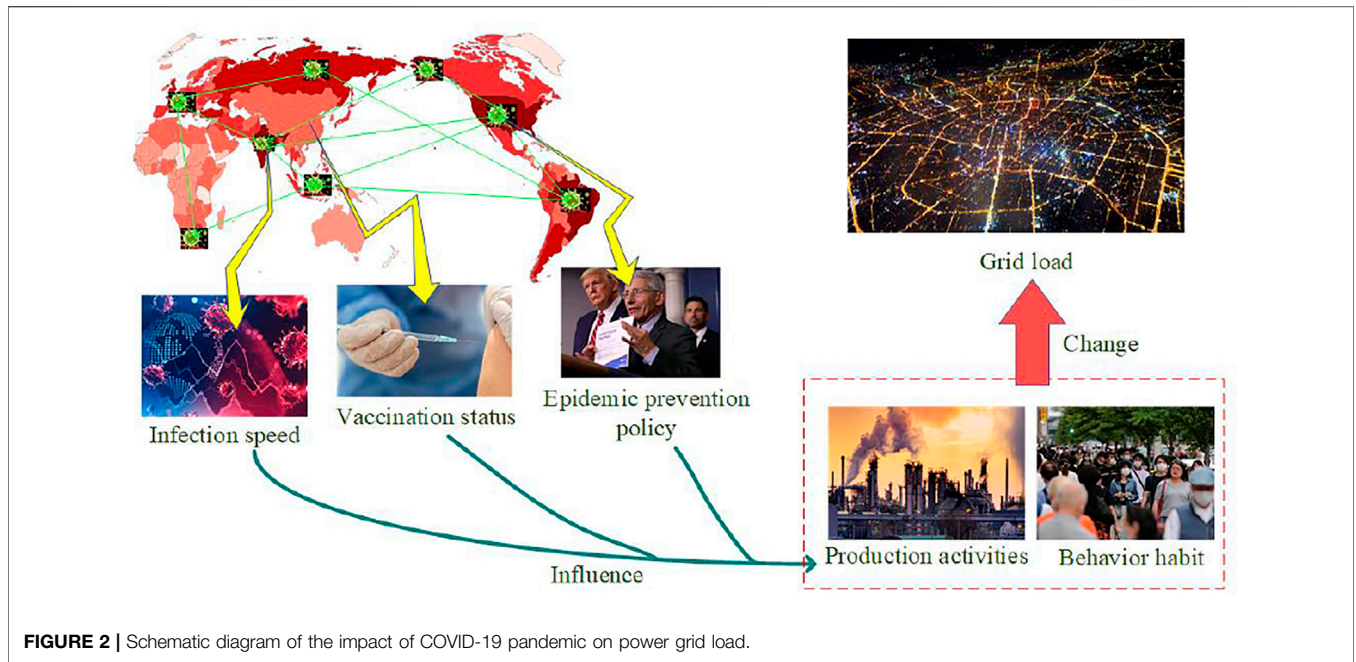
Grid load

Change

Infection speed

Vaccination status

Epidemic prevention policy

Production activities

Behavior habit

Influence

FIGURE 2 | Schematic diagram of the impact of COVID-19 pandemic on power grid load.